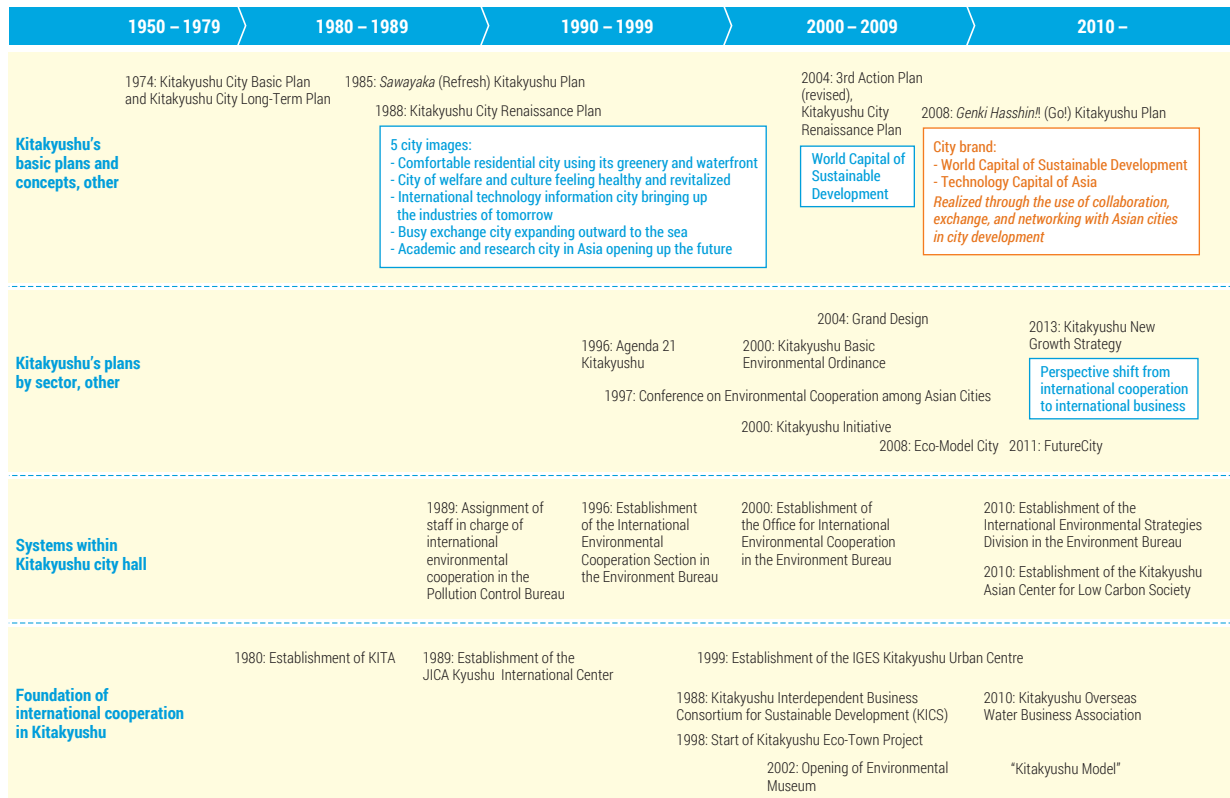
1950 – 1979

1980 – 1989

1990 – 1999

2000 – 2009

2010 –

Kitakyushu's basic plans and concepts, other

1974: Kitakyushu City Basic Plan and Kitakyushu City Long-Term Plan

1985: Sawayaka (Refresh) Kitakyushu Plan

1988: Kitakyushu City Renaissance Plan

5 city images:
- Comfortable residential city using its greenery and waterfront
- City of welfare and culture feeling healthy and revitalized
- International technology information city bringing up the industries of tomorrow
- Busy exchange city expanding outward to the sea
- Academic and research city in Asia opening up the future

2004: 3rd Action Plan (revised), Kitakyushu City Renaissance Plan

World Capital of Sustainable Development

2008: Genki Hasshin!! (Go!) Kitakyushu Plan

City brand:
- World Capital of Sustainable Development
- Technology Capital of Asia
Realized through the use of collaboration, exchange, and networking with Asian cities in city development

Kitakyushu's plans by sector, other

2004: Grand Design

1996: Agenda 21 Kitakyushu

2000: Kitakyushu Basic Environmental Ordinance

2013: Kitakyushu New Growth Strategy

Perspective shift from international cooperation to international business

1997: Conference on Environmental Cooperation among Asian Cities

2000: Kitakyushu Initiative

2008: Eco-Model City

2011: FutureCity

Systems within Kitakyushu city hall

1989: Assignment of staff in charge of international environmental cooperation in the Pollution Control Bureau

1996: Establishment of the International Environmental Cooperation Section in the Environment Bureau

2000: Establishment of the Office for International Environmental Cooperation in the Environment Bureau

2010: Establishment of the International Environmental Strategies Division in the Environment Bureau

2010: Establishment of the Kitakyushu Asian Center for Low Carbon Society

Foundation of international cooperation in Kitakyushu

1980: Establishment of KITA

1989: Establishment of the JICA Kyushu International Center

1999: Establishment of the IGES Kitakyushu Urban Centre

1988: Kitakyushu Interdependent Business Consortium for Sustainable Development (KICS)

2010: Kitakyushu Overseas Water Business Association

1998: Start of Kitakyushu Eco-Town Project

2002: Opening of Environmental Museum

"Kitakyushu Model"